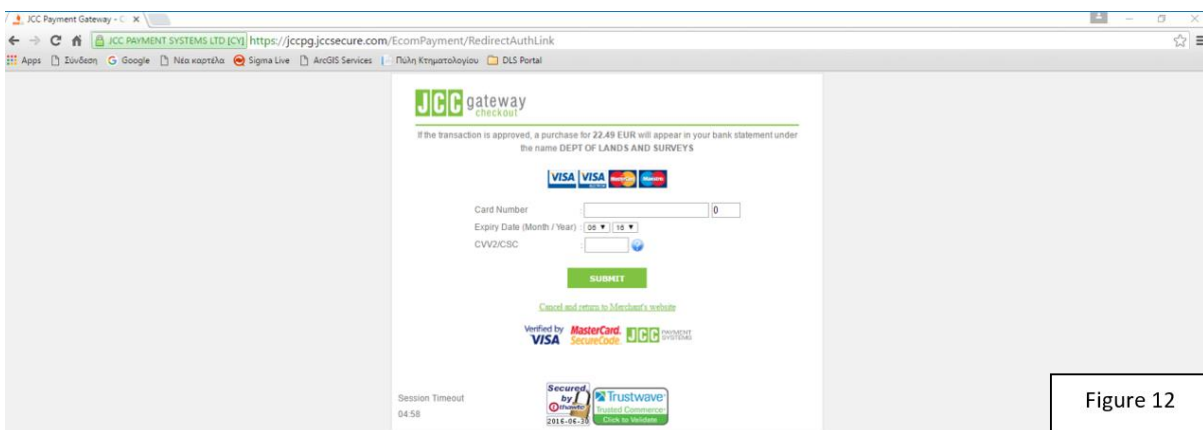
JCC Payment Gateway - C ×

JCC PAYMENT SYSTEMS LTD [CY] https://jccpg.jccsecure.com/EcomPayment/RedirectAuthLink

Apps Σύνδεση Google Νέα καρτέλα Sigma Live ArcGIS Services Πύλη Κτηματολογίου DLS Portal

JCC gateway checkout

If the transaction is approved, a purchase for 22.49 EUR will appear in your bank statement under the name DEPT OF LANDS AND SURVEYS

VISA VISA Electron MasterCard Maestro

Card Number : 0

Expiry Date (Month / Year) : 06 ▾ 16 ▾

CVV2/CSC :

SUBMIT

Cancel and return to Merchant's website

Verified by VISA MasterCard. SecureCode. JCC PAYMENT SYSTEMS

Session Timeout 04:58

Secured by thawte 2016-06-30

Trustwave Trusted Commerce Click to Validate

Figure 12